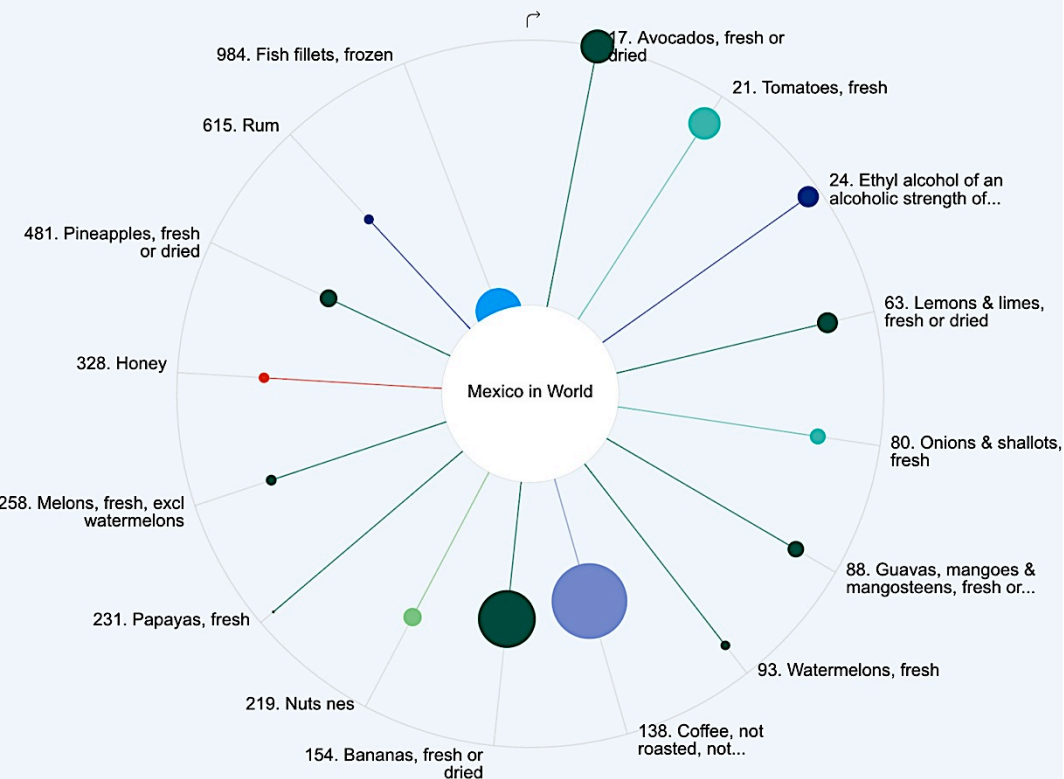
17. Avocados, fresh or dried

21. Tomatoes, fresh

24. Ethyl alcohol of an alcoholic strength of...

63. Lemons & limes, fresh or dried

80. Onions & shallots, fresh

88. Guavas, mangoes & mangosteens, fresh or...

93. Watermelons, fresh

138. Coffee, not roasted, not...

154. Bananas, fresh or dried

219. Nuts nes

231. Papayas, fresh

258. Melons, fresh, excl watermelons

328. Honey

481. Pineapples, fresh or dried

615. Rum

984. Fish fillets, frozen

Mexico in World